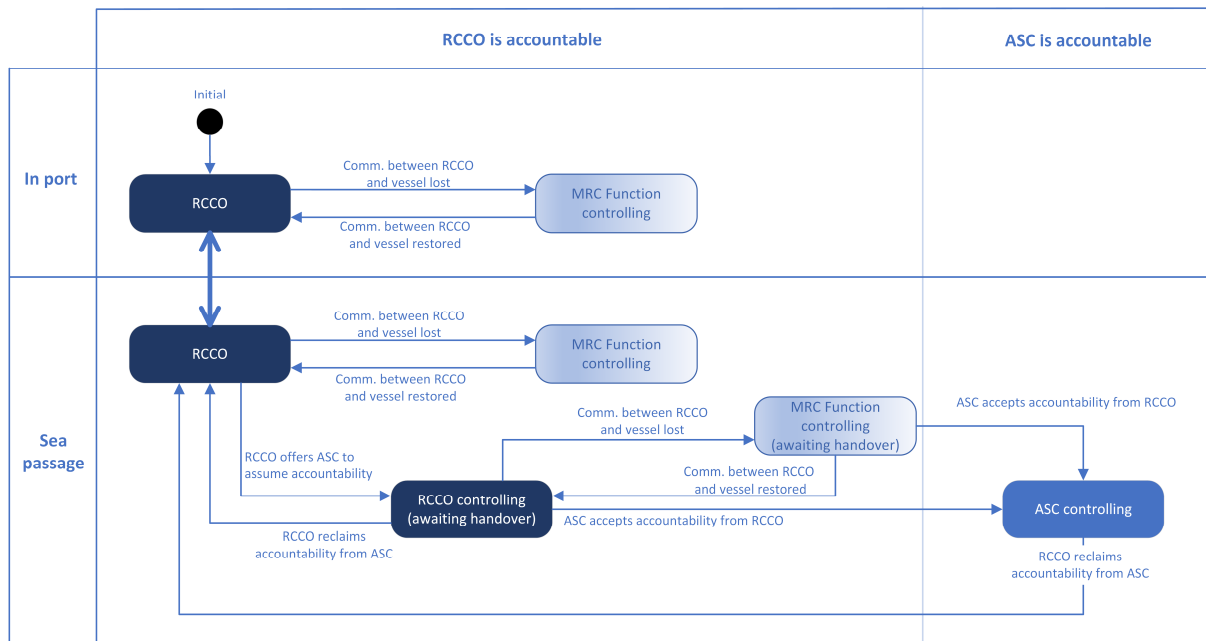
RCCO is accountable

ASC is accountable

In port

Initial

RCCO

Comm. between RCCO and vessel lost

MRC Function controlling

Comm. between RCCO and vessel restored

Sea passage

RCCO

Comm. between RCCO and vessel lost

MRC Function controlling

Comm. between RCCO and vessel restored

Comm. between RCCO and vessel lost

MRC Function controlling (awaiting handover)

ASC accepts accountability from RCCO

RCCO offers ASC to assume accountability

Comm. between RCCO and vessel restored

RCCO controlling (awaiting handover)

ASC accepts accountability from RCCO

ASC controlling

RCCO reclaims accountability from ASC

RCCO reclaims accountability from ASC